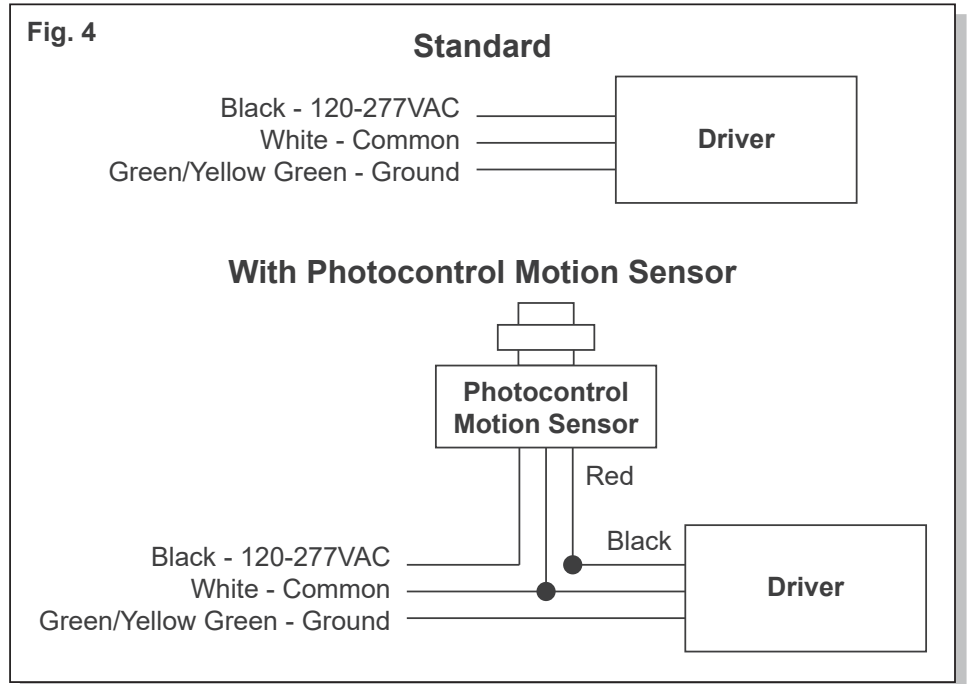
Fig. 4

Standard

Black - 120-277VAC
White - Common
Green/Yellow Green - Ground

Driver

With Photocontrol Motion Sensor

Photocontrol Motion Sensor

Red

Black

Black - 120-277VAC
White - Common
Green/Yellow Green - Ground

Driver